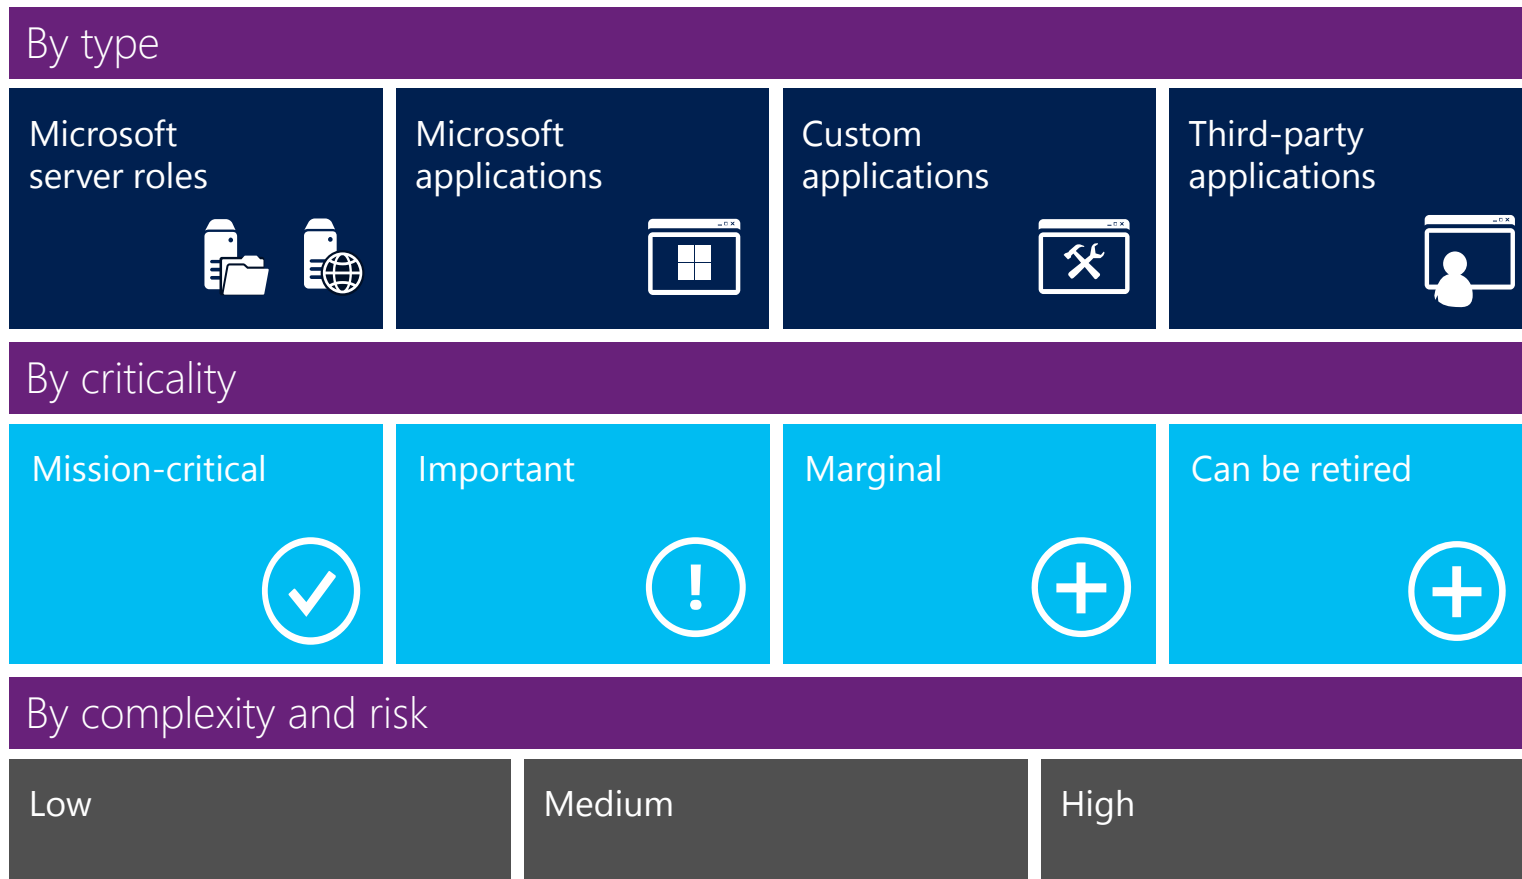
By type

Microsoft server roles

Microsoft applications

Custom applications

Third-party applications

By criticality

Mission-critical

Important

Marginal

Can be retired

By complexity and risk

Low

Medium

High